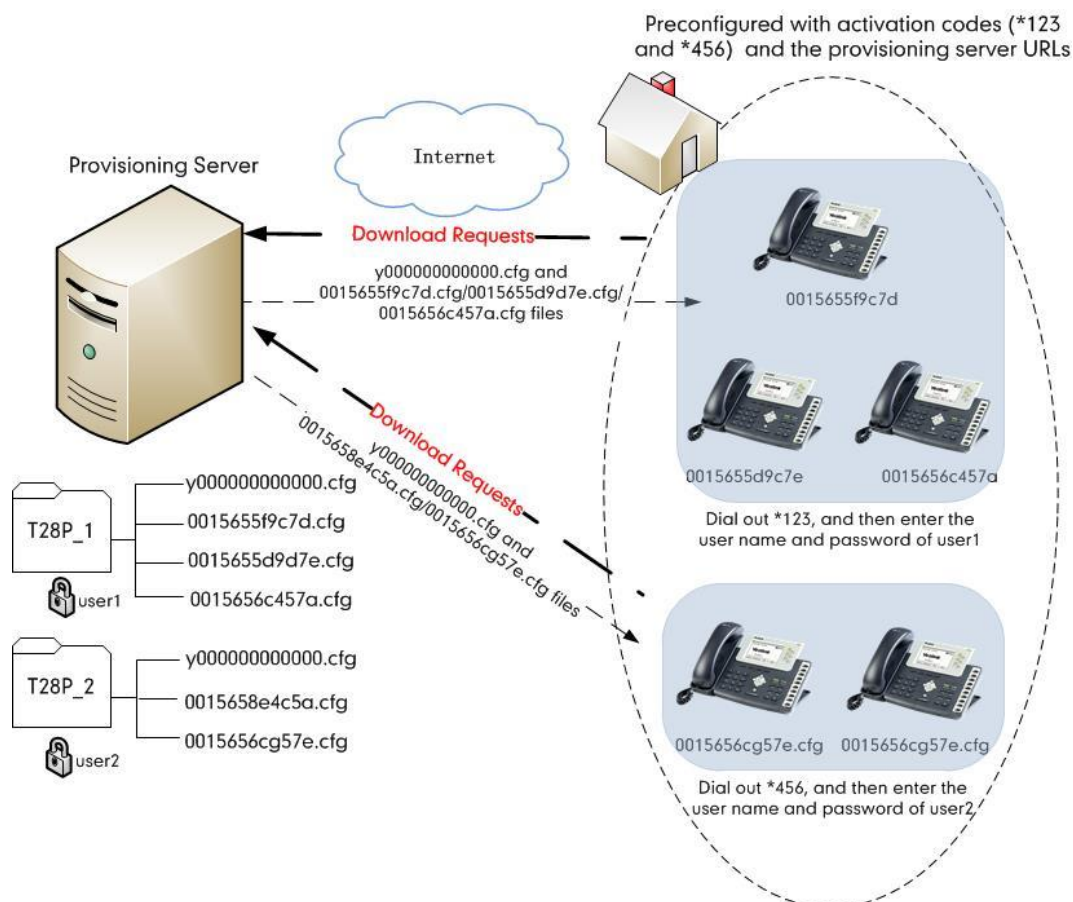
Preconfigured with activation codes (*123 and *456) and the provisioning server URLs

Provisioning Server

Internet

Download Requests

y000000000000.cfg and 0015655f9c7d.cfg/0015655d9d7e.cfg/ 0015656c457a.cfg files

0015655f9c7d

Download Requests

y000000000000.cfg and 0015658e4c5a.cfg/0015656cg57e.cfg files

0015655d9c7e

0015656c457a

Dial out *123, and then enter the user name and password of user1

T28P_1

y000000000000.cfg

0015655f9c7d.cfg

0015655d9d7e.cfg

0015656c457a.cfg

user1

T28P_2

y000000000000.cfg

0015658e4c5a.cfg

0015656cg57e.cfg

user2

0015656cg57e.cfg

0015656cg57e.cfg

Dial out *456, and then enter the user name and password of user2